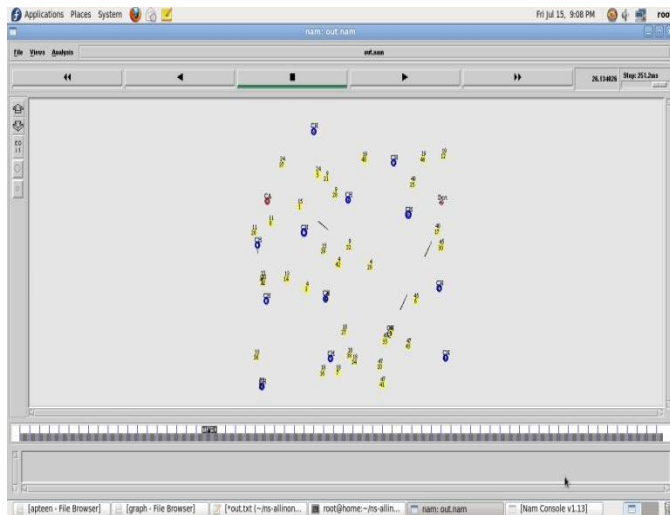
Applications Places System

Fri Jul 15, 9:08 PM

roo

nam: out.nam

File Views Analysis

out.nam

26.134026

Step: 251.2ms

CA

Dest

[apteen - File Browser]

[graph - File Browser]

[*out.txt (~/ns-allinon...

root@home:~/ns-allin...

nam: out.nam

[Nam Console v1.13]